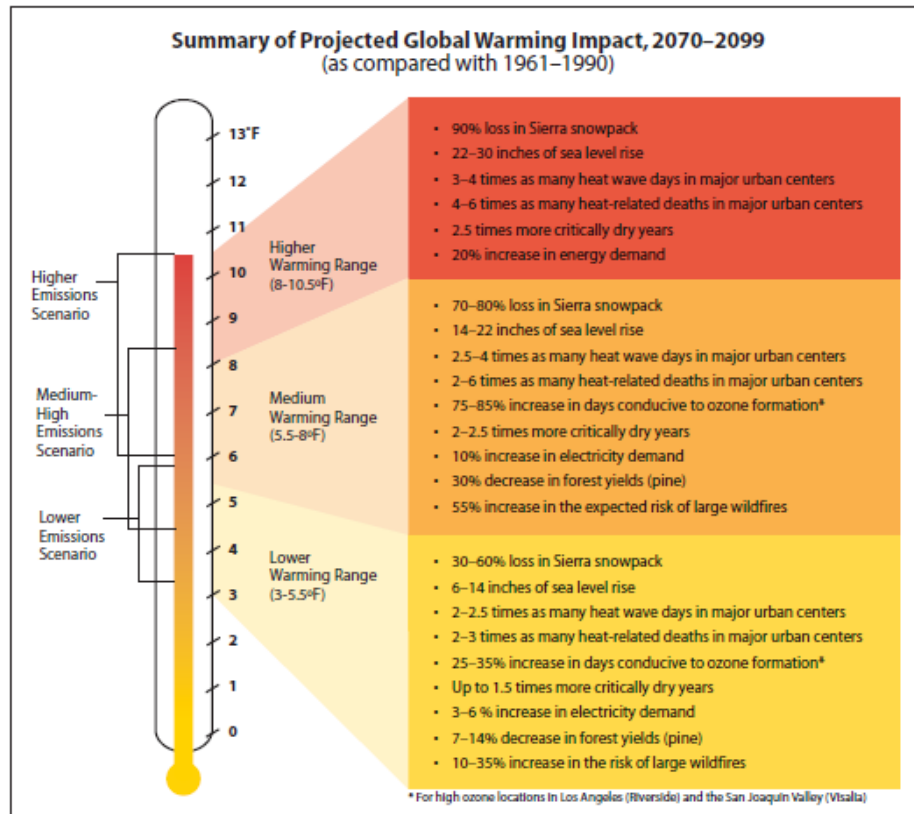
Summary of Projected Global Warming Impact, 2070–2099
(as compared with 1961–1990)

13°F
12
11
10
9
8
7
6
5
4
3
2
1
0

Higher Emissions Scenario

Medium-High Emissions Scenario

Lower Emissions Scenario

Higher Warming Range (8-10.5ºF)

- 90% loss in Sierra snowpack
- 22–30 inches of sea level rise
- 3–4 times as many heat wave days in major urban centers
- 4–6 times as many heat-related deaths in major urban centers
- 2.5 times more critically dry years
- 20% increase in energy demand

Medium Warming Range (5.5-8ºF)

- 70–80% loss in Sierra snowpack
- 14–22 inches of sea level rise
- 2.5–4 times as many heat wave days in major urban centers
- 2–6 times as many heat-related deaths in major urban centers
- 75–85% increase in days conducive to ozone formation*
- 2–2.5 times more critically dry years
- 10% increase in electricity demand
- 30% decrease in forest yields (pine)
- 55% increase in the expected risk of large wildfires

Lower Warming Range (3-5.5ºF)

- 30–60% loss in Sierra snowpack
- 6–14 inches of sea level rise
- 2–2.5 times as many heat wave days in major urban centers
- 2–3 times as many heat-related deaths in major urban centers
- 25–35% increase in days conducive to ozone formation*
- Up to 1.5 times more critically dry years
- 3–6 % increase in electricity demand
- 7–14% decrease in forest yields (pine)
- 10–35% increase in the risk of large wildfires

* For high ozone locations in Los Angeles (Riverside) and the San Joaquin Valley (Visalia)